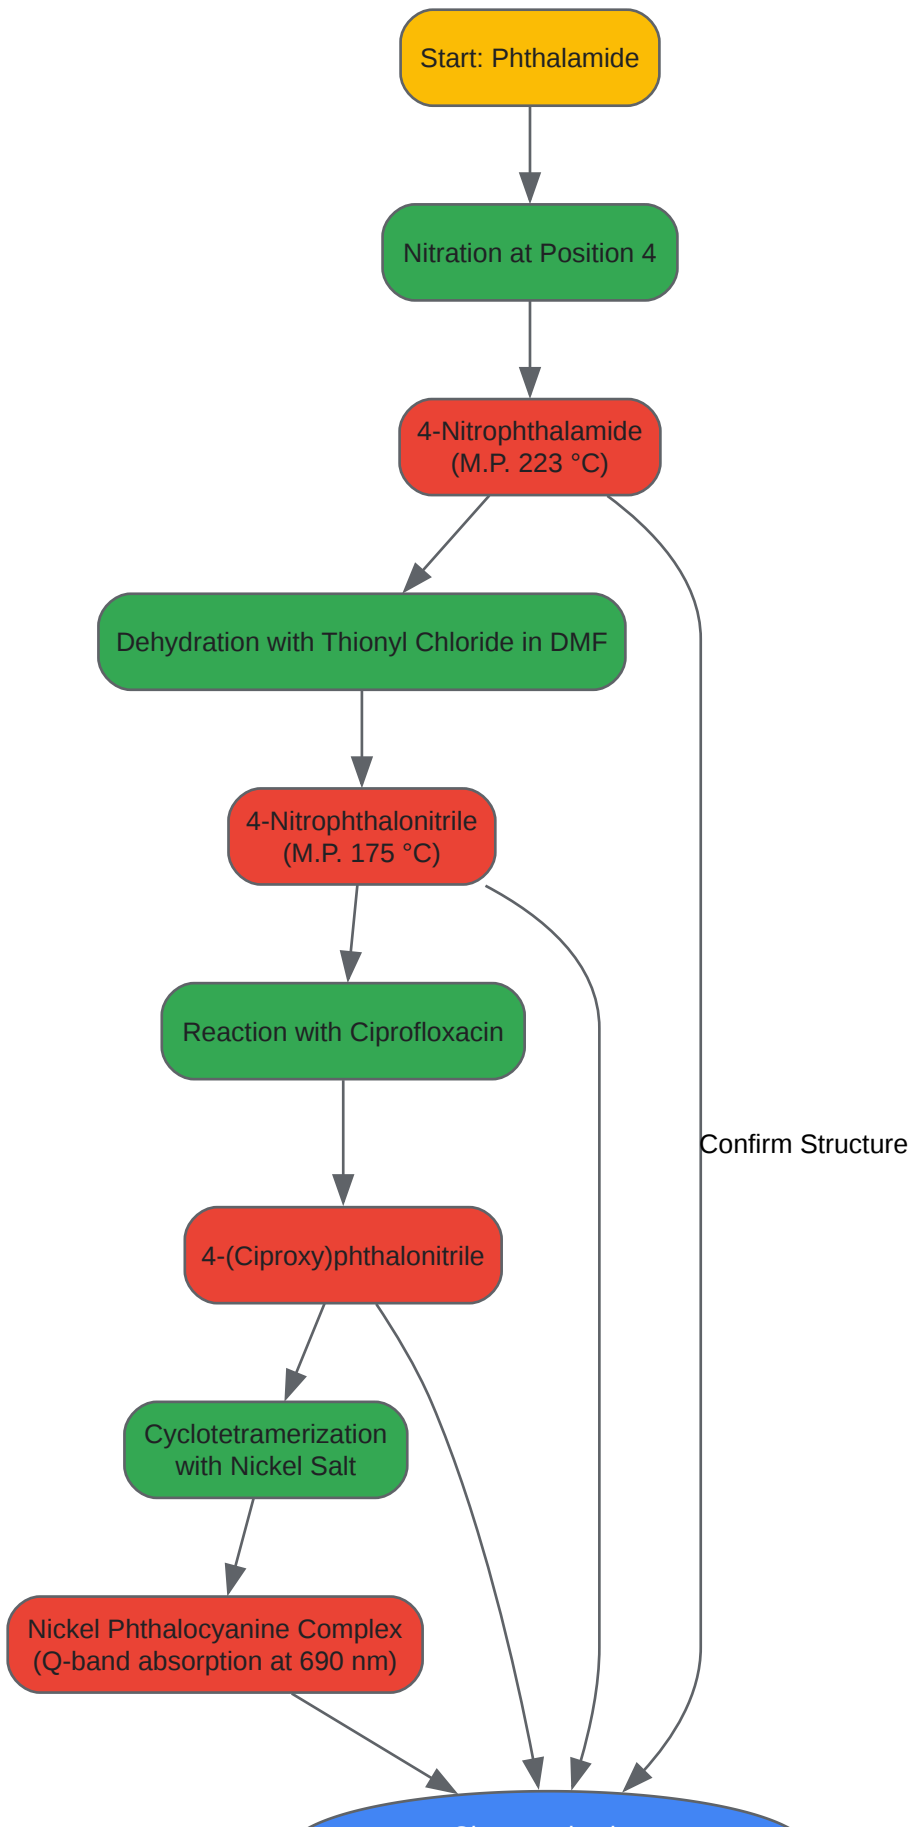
Start: Phthalamide

Nitration at Position 4

4-Nitrophthalamide
(M.P. 223 °C)

Dehydration with Thionyl Chloride in DMF

4-Nitrophthalonitrile
(M.P. 175 °C)

Reaction with Ciprofloxacin

Confirm Structure

4-(Ciproxy)phthalonitrile

Cyclotetramerization with Nickel Salt

Nickel Phthalocyanine Complex
(Q-band absorption at 690 nm)

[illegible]